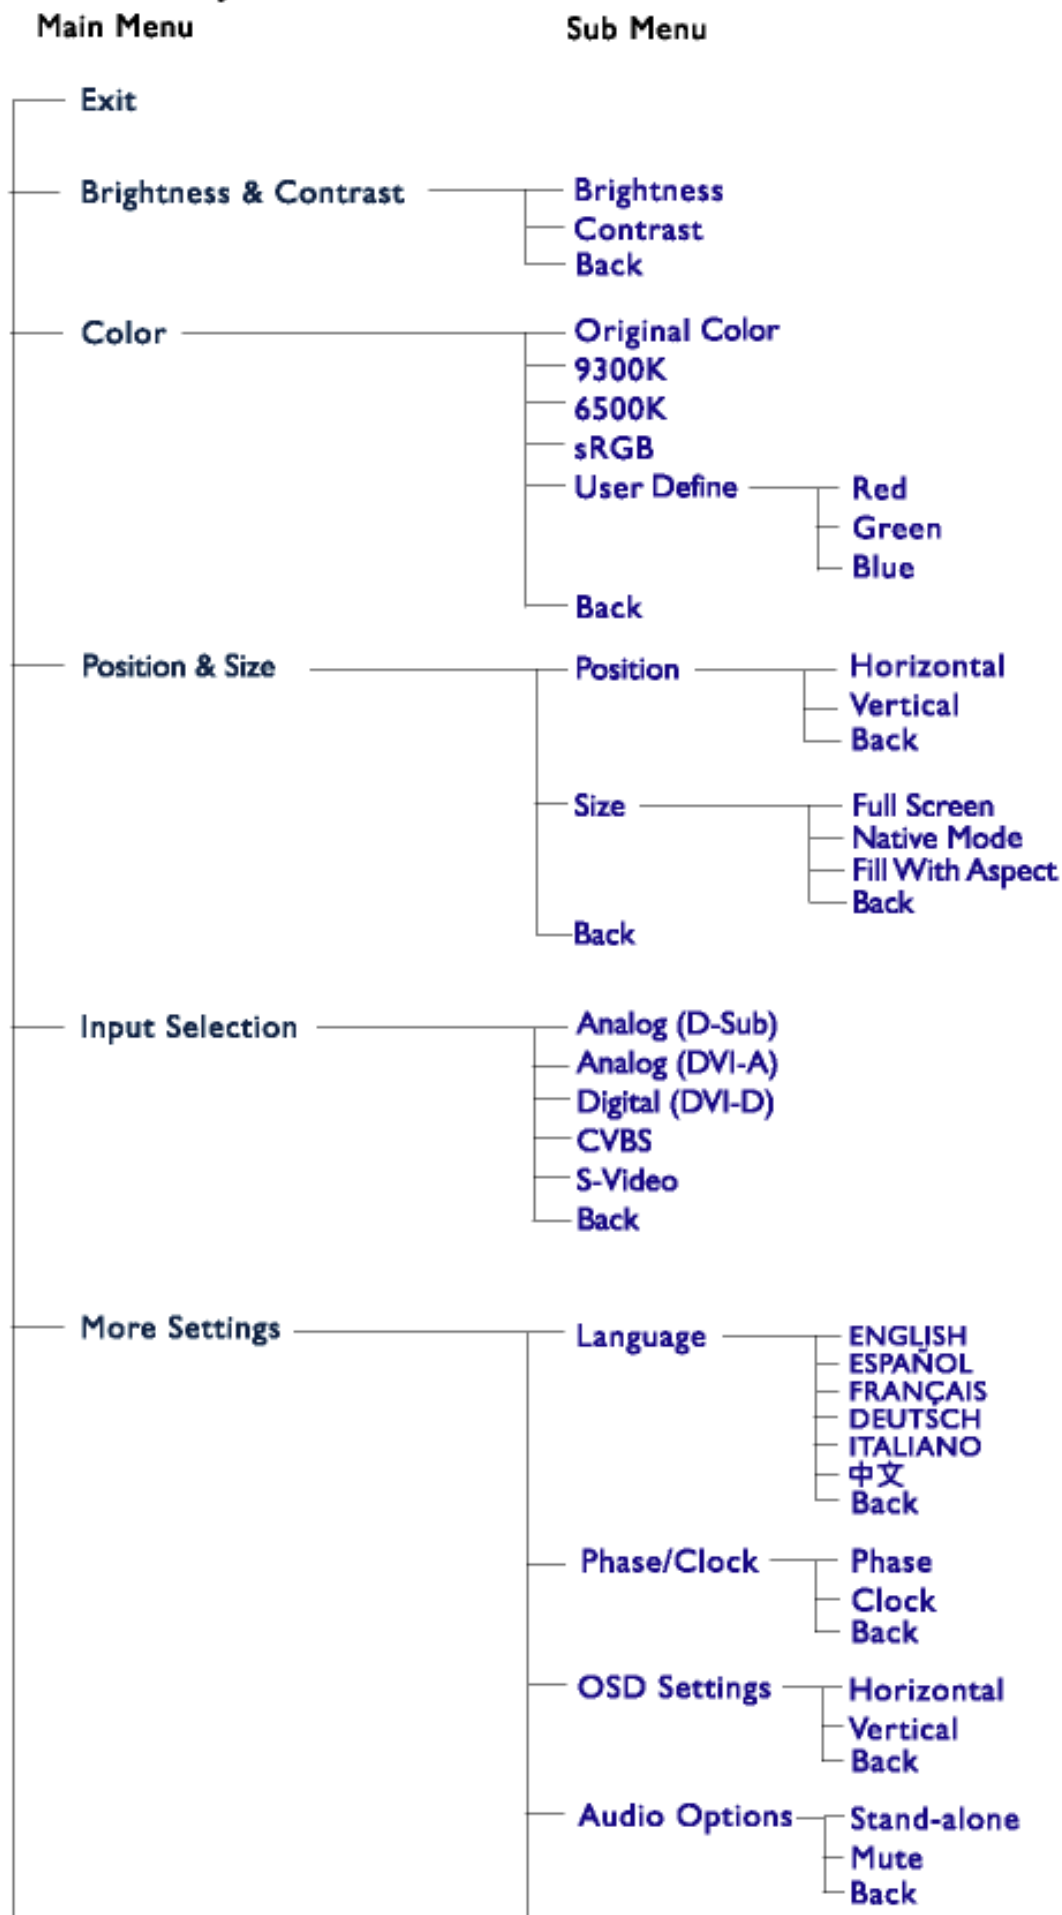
Main Menu

Sub Menu

Exit

Brightness & Contrast
Brightness
Contrast
Back

Color
Original Color
9300K
6500K
sRGB
User Define
Red
Green
Blue
Back

Position & Size
Position
Horizontal
Vertical
Back
Size
Full Screen
Native Mode
Fill With Aspect
Back
Back

Input Selection
Analog (D-Sub)
Analog (DVI-A)
Digital (DVI-D)
CVBS
S-Video
Back

More Settings
Language
ENGLISH
ESPAÑOL
FRANÇAIS
DEUTSCH
ITALIANO
中文
Back
Phase/Clock
Phase
Clock
Back
OSD Settings
Horizontal
Vertical
Back
Audio Options
Stand-alone
Mute
Back